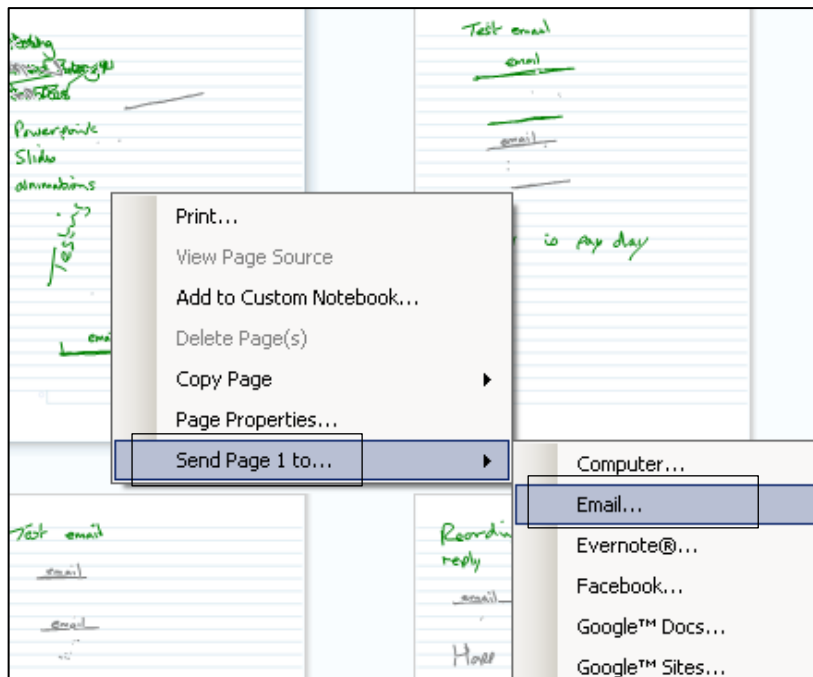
Posting
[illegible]
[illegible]
Powerpoint
Slides
animations
Testing
email

Test email
email
email
is pay day

Print...
View Page Source
Add to Custom Notebook...
Delete Page(s)
Copy Page
Page Properties...
Send Page 1 to...

Computer...
Email...
Evernote®...
Facebook...
Google™ Docs...
Google™ Sites...

Test email
email
email

Recordin
reply
email
Have